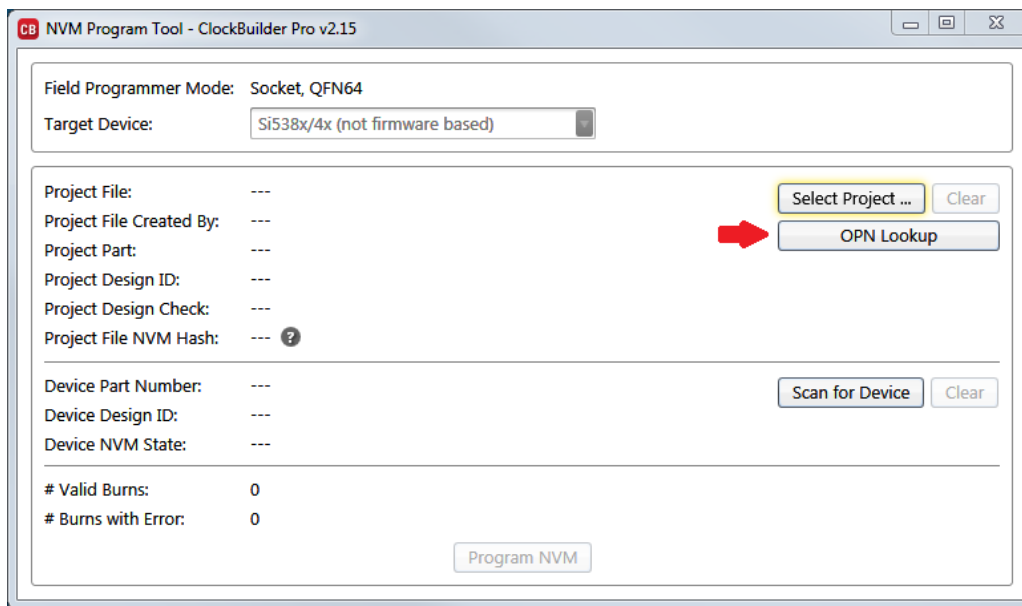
CB NVM Program Tool - ClockBuilder Pro v2.15

Field Programmer Mode: Socket, QFN64
Target Device: Si538x/4x (not firmware based)

Project File: ---
Project File Created By: ---
Project Part: ---
Project Design ID: ---
Project Design Check: ---
Project File NVM Hash: --- ?

Select Project ... Clear
OPN Lookup

Device Part Number: ---
Device Design ID: ---
Device NVM State: ---

Scan for Device Clear

# Valid Burns: 0
# Burns with Error: 0

Program NVM